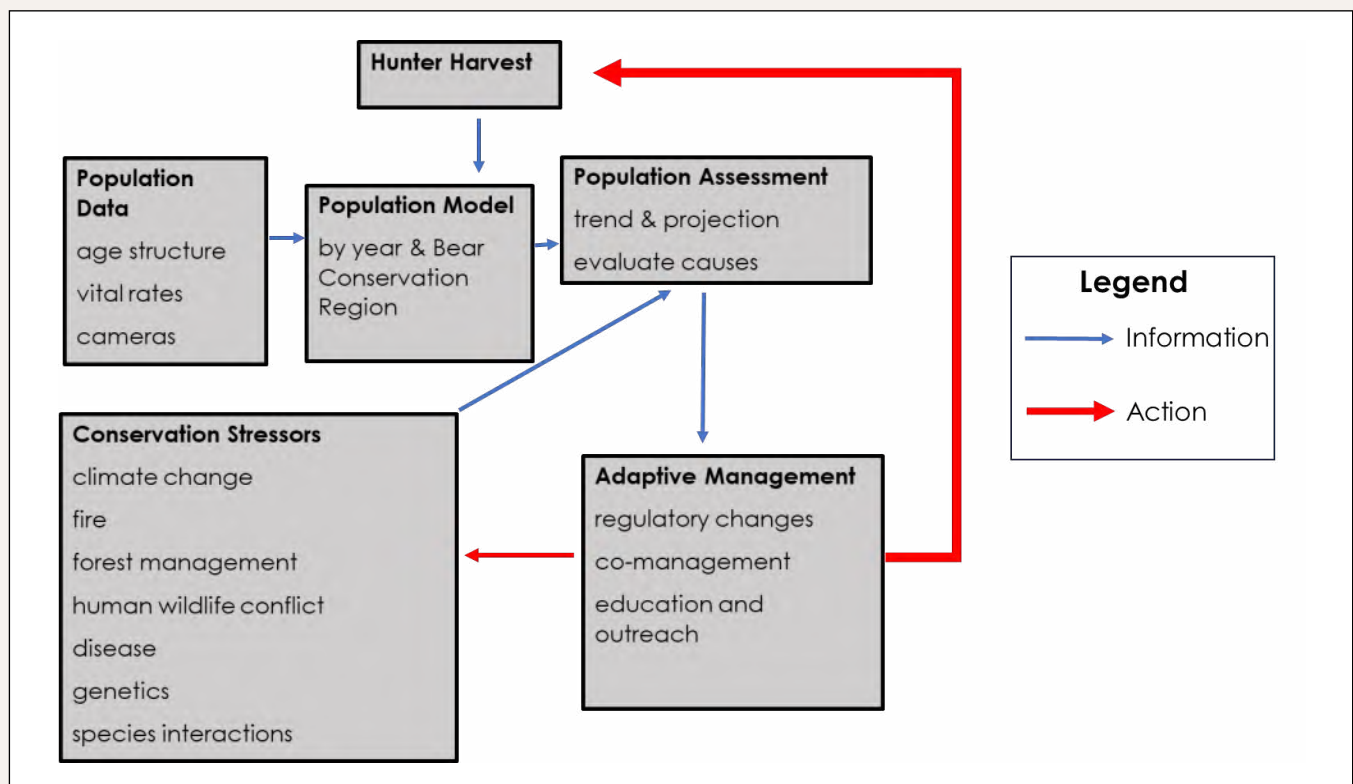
Hunter Harvest

Population Data
age structure
vital rates
cameras

Population Model
by year & Bear Conservation Region

Population Assessment
trend & projection
evaluate causes

Legend
Information
Action

Conservation Stressors
climate change
fire
forest management
human wildlife conflict
disease
genetics
species interactions

Adaptive Management
regulatory changes
co-management
education and outreach